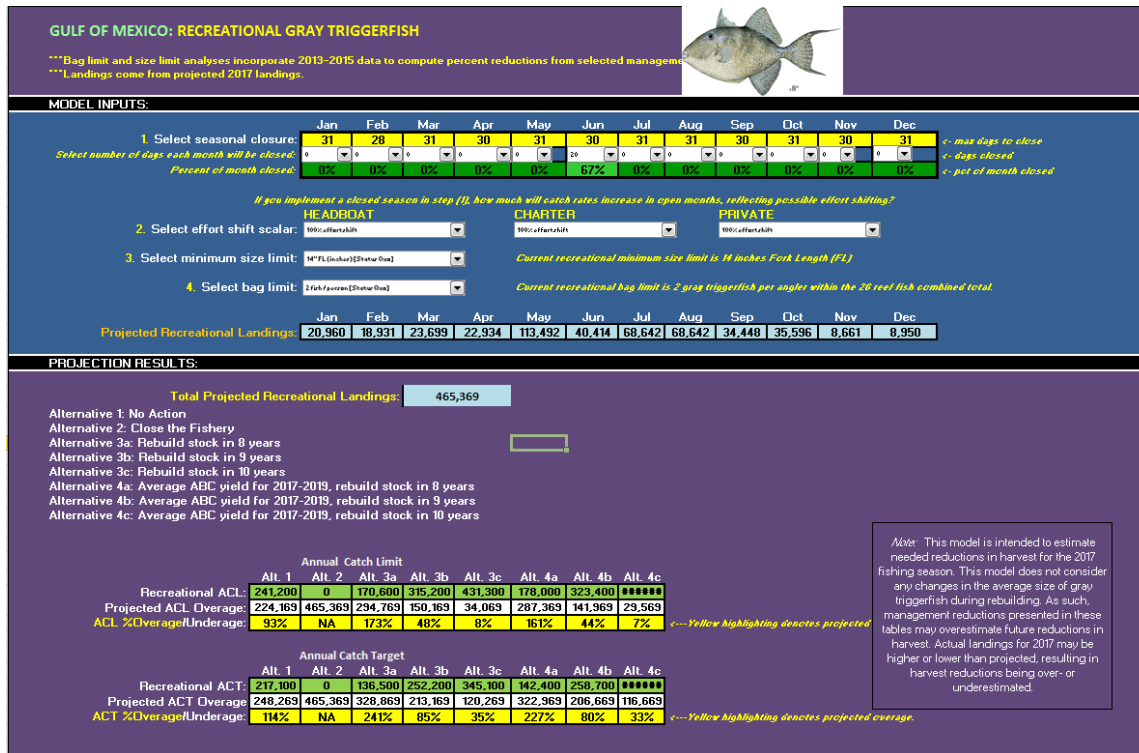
GULF OF MEXICO: RECREATIONAL GRAY TRIGGERFISH

***Bag limit and size limit analyses incorporate 2013-2015 data to compute percent reductions from selected manageme
***Landings come from projected 2017 landings.

MODEL INPUTS:

| | Jan | Feb | Mar | Apr | May | Jun | Jul | Aug | Sep | Oct | Nov | Dec | |
|---|---|---|---|---|---|---|---|---|---|---|---|---|---|
| 1. Select seasonal closure: | 31 | 28 | 31 | 30 | 31 | 30 | 31 | 31 | 30 | 31 | 30 | 31 | <- max days to close |
| Select number of days each month will be closed: | 0 | 0 | 0 | 0 | 0 | 20 | 0 | 0 | 0 | 0 | 0 | 0 | <- days closed |
| Percent of month closed: | 0% | 0% | 0% | 0% | 0% | 67% | 0% | 0% | 0% | 0% | 0% | 0% | <- pct of month closed |

If you implement a closed season in step (1), how much will catch rates increase in open months, reflecting possible effort shifting?

HEADBOAT CHARTER PRIVATE

2. Select effort shift scalar: 100% effort shift 100% effort shift 100% effort shift

3. Select minimum size limit: 14" FL (inches) [Status Quo] Current recreational minimum size limit is 14 inches Fork Length (FL)

4. Select bag limit: 2 fish/person [Status Quo] Current recreational bag limit is 2 gray triggerfish per angler within the 20 reef fish combined total.

| | Jan | Feb | Mar | Apr | May | Jun | Jul | Aug | Sep | Oct | Nov | Dec |
|---|---|---|---|---|---|---|---|---|---|---|---|---|
| Projected Recreational Landings: | 20,960 | 18,931 | 23,699 | 22,934 | 113,492 | 40,414 | 68,642 | 68,642 | 34,448 | 35,596 | 8,661 | 8,950 |

PROJECTION RESULTS:

Total Projected Recreational Landings: 465,369

Alternative 1: No Action
Alternative 2: Close the Fishery
Alternative 3a: Rebuild stock in 8 years
Alternative 3b: Rebuild stock in 9 years
Alternative 3c: Rebuild stock in 10 years
Alternative 4a: Average ABC yield for 2017-2019, rebuild stock in 8 years
Alternative 4b: Average ABC yield for 2017-2019, rebuild stock in 9 years
Alternative 4c: Average ABC yield for 2017-2019, rebuild stock in 10 years

Annual Catch Limit

| | Alt. 1 | Alt. 2 | Alt. 3a | Alt. 3b | Alt. 3c | Alt. 4a | Alt. 4b | Alt. 4c |
|---|---|---|---|---|---|---|---|---|
| Recreational ACL: | 241,200 | 0 | 170,600 | 315,200 | 431,300 | 178,000 | 323,400 | ###### |
| Projected ACL Overage: | 224,169 | 465,369 | 294,769 | 150,169 | 34,069 | 287,369 | 141,969 | 29,569 |
| ACL %Overage/Underage: | 93% | NA | 173% | 48% | 8% | 161% | 44% | 7% |

<---Yellow highlighting denotes projected

Annual Catch Target

| | Alt. 1 | Alt. 2 | Alt. 3a | Alt. 3b | Alt. 3c | Alt. 4a | Alt. 4b | Alt. 4c |
|---|---|---|---|---|---|---|---|---|
| Recreational ACT: | 217,100 | 0 | 136,500 | 252,200 | 345,100 | 142,400 | 258,700 | ###### |
| Projected ACT Overage | 248,269 | 465,369 | 328,869 | 213,169 | 120,269 | 322,969 | 206,669 | 116,669 |
| ACT %Overage/Underage: | 114% | NA | 241% | 85% | 35% | 227% | 80% | 33% |

<---Yellow highlighting denotes projected overage.

Note: This model is intended to estimate needed reductions in harvest for the 2017 fishing season. This model does not consider any changes in the average size of gray triggerfish during rebuilding. As such, management reductions presented in these tables may overestimate future reductions in harvest. Actual landings for 2017 may be higher or lower than projected, resulting in harvest reductions being over- or underestimated.